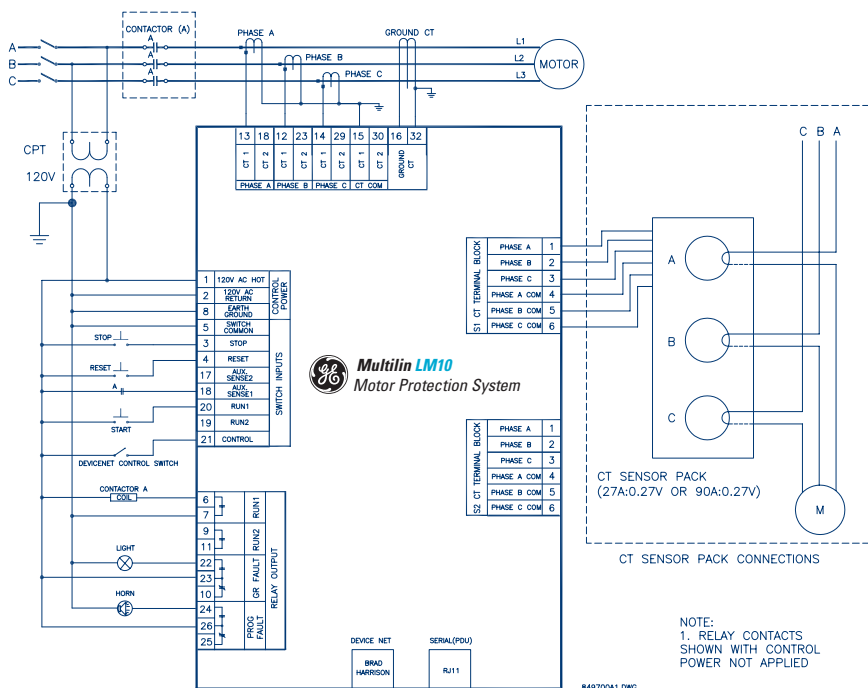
A
B
C
CONTACTOR (A)
A
A
A
PHASE A
PHASE B
PHASE C
GROUND CT
L1
L2
L3
MOTOR
CPT
120V

| 13 | 18 | 12 | 23 | 14 | 29 | 15 | 30 | 16 | 32 |
|---|---|---|---|---|---|---|---|---|---|
| CT 1 | CT 2 | CT 1 | CT 2 | CT 1 | CT 2 | CT 1 | CT 2 | GROUND CT | |
| PHASE A | | PHASE B | | PHASE C | | CT COM | | | |

| 1 | 120V AC HOT | CONTROL POWER |
|---|---|---|
| 2 | 120V AC RETURN | |
| 8 | EARTH GROUND | |
| 5 | SWITCH COMMON | SWITCH INPUTS |
| 3 | STOP | |
| 4 | RESET | |
| 17 | AUX. SENSE2 | |
| 18 | AUX. SENSE1 | |
| 20 | RUN1 | |
| 19 | RUN2 | |
| 21 | CONTROL | |

STOP
RESET
A
START
DEVICENET CONTROL SWITCH
CONTACTOR A
COIL
LIGHT
HORN

| 6, 7 | RUN1 | RELAY OUTPUT |
|---|---|---|
| 9, 11 | RUN2 | |
| 22, 23, 10 | GR FAULT | |
| 24, 26, 25 | PROC FAULT | |

Multilin LM10
Motor Protection System

S1 CT TERMINAL BLOCK
| PHASE A | 1 |
|---|---|
| PHASE B | 2 |
| PHASE C | 3 |
| PHASE A COM | 4 |
| PHASE B COM | 5 |
| PHASE C COM | 6 |

S2 CT TERMINAL BLOCK
| PHASE A | 1 |
|---|---|
| PHASE B | 2 |
| PHASE C | 3 |
| PHASE A COM | 4 |
| PHASE B COM | 5 |
| PHASE C COM | 6 |

C B A
A
B
C
M
CT SENSOR PACK
(27A:0.27V OR 90A:0.27V)
CT SENSOR PACK CONNECTIONS

DEVICE NET
BRAD HARRISON
SERIAL(PDU)
RJ11

NOTE:
1. RELAY CONTACTS SHOWN WITH CONTROL POWER NOT APPLIED

849700A1.DWG